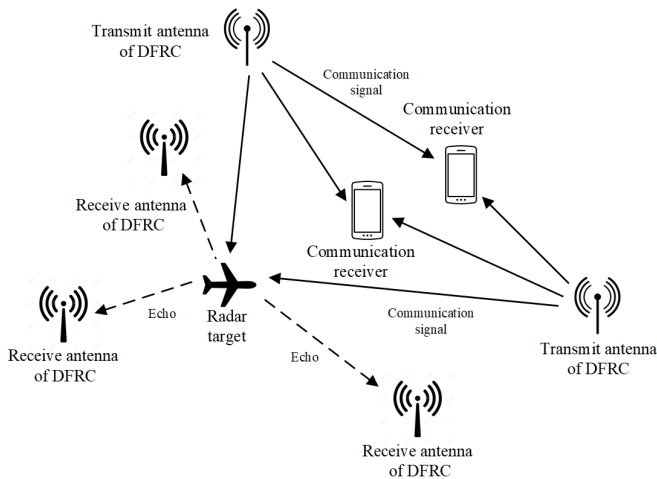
Transmit antenna of DFRC

Communication signal

Communication receiver

Receive antenna of DFRC

Communication receiver

Receive antenna of DFRC

Echo

Radar target

Communication signal

Transmit antenna of DFRC

Echo

Receive antenna of DFRC